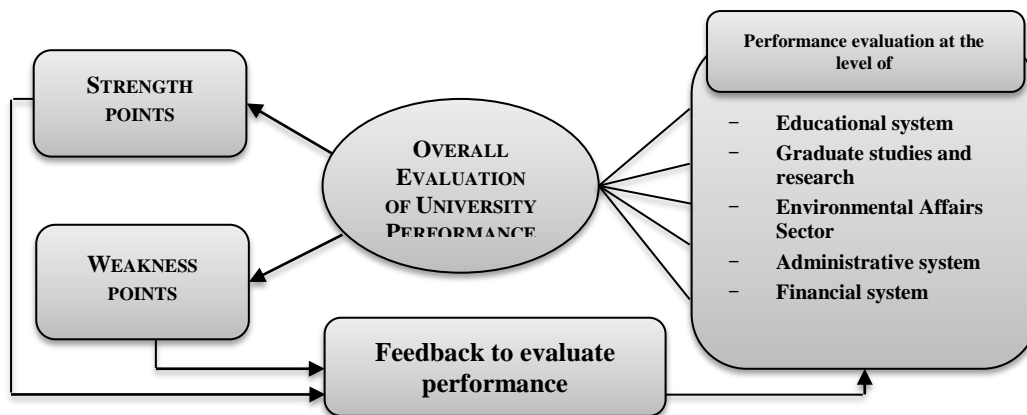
STRENGTH POINTS

WEAKNESS POINTS

OVERALL EVALUATION OF UNIVERSITY PERFORMANCE

Performance evaluation at the level of

- Educational system
- Graduate studies and research
- Environmental Affairs Sector
- Administrative system
- Financial system

Feedback to evaluate performance